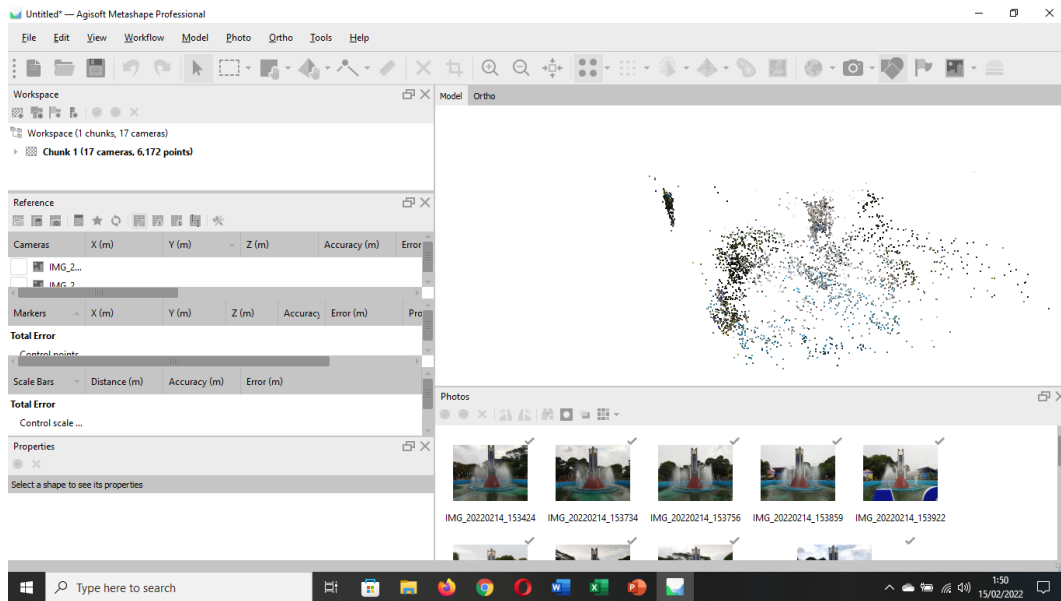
Untitled* — Agisoft Metashape Professional

File Edit View Workflow Model Photo Ortho Tools Help

Workspace

Workspace (1 chunks, 17 cameras)

Chunk 1 (17 cameras, 6,172 points)

Reference

| Cameras | X (m) | Y (m) | Z (m) | Accuracy (m) | Error |
|---|---|---|---|---|---|
| IMG_2... | | | | | |
| IMG_2 | | | | | |

| Markers | X (m) | Y (m) | Z (m) | Accuracy | Error (m) | Pro |
|---|---|---|---|---|---|---|
| Total Error | | | | | | |
| Control points | | | | | | |

| Scale Bars | Distance (m) | Accuracy (m) | Error (m) |
|---|---|---|---|
| Total Error | | | |
| Control scale ... | | | |

Properties

Select a shape to see its properties

Model Ortho

Photos

IMG_20220214_153424 IMG_20220214_153734 IMG_20220214_153756 IMG_20220214_153859 IMG_20220214_153922

Type here to search

1:50
15/02/2022